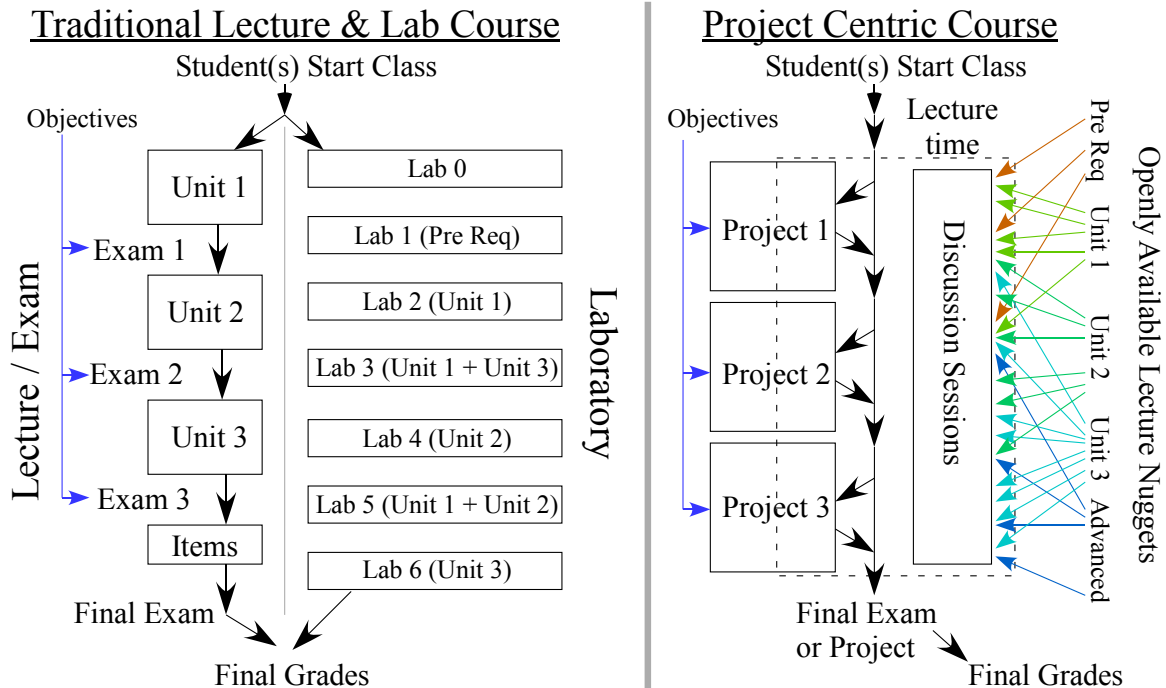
Traditional Lecture & Lab Course

Student(s) Start Class

Objectives

Lecture / Exam

Unit 1

Exam 1

Unit 2

Exam 2

Unit 3

Exam 3

Items

Final Exam

Final Grades

Lab 0

Lab 1 (Pre Req)

Lab 2 (Unit 1)

Lab 3 (Unit 1 + Unit 3)

Lab 4 (Unit 2)

Lab 5 (Unit 1 + Unit 2)

Lab 6 (Unit 3)

Laboratory

Project Centric Course

Student(s) Start Class

Objectives

Lecture time

Project 1

Project 2

Project 3

Discussion Sessions

Final Exam or Project

Final Grades

Pre Req

Unit 1

Unit 2

Unit 3

Advanced

Openly Available Lecture Nuggets